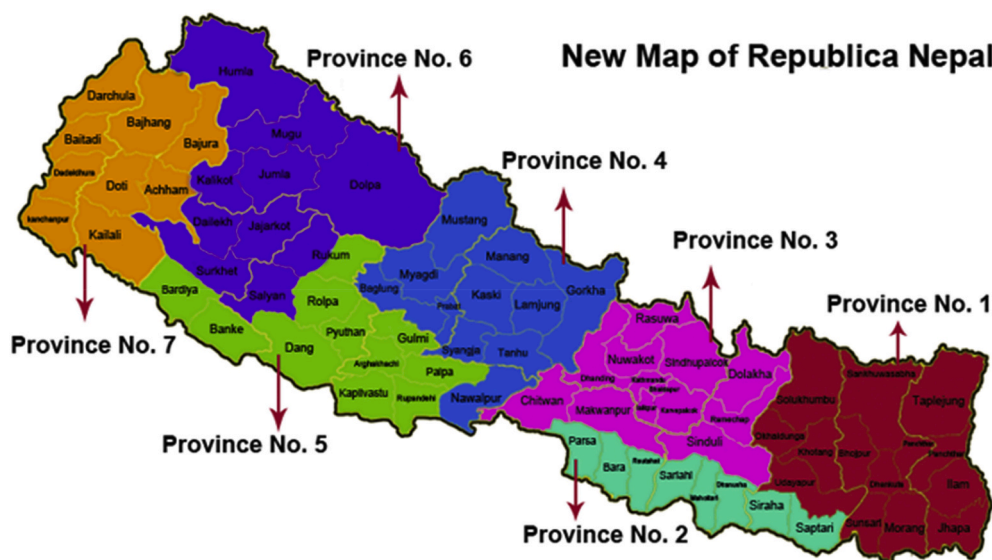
New Map of Republica Nepal

Province No. 6

Province No. 4

Province No. 3

Province No. 1

Province No. 7

Province No. 5

Province No. 2

Darchula
Baitadi
Bajhang
Bajura
Dadeldhura
Doti
Achham
Kanchanpur
Kailali

Humla
Mugu
Kalikot
Jumla
Dolpa
Dailekh
Jajarkot
Rukum
Surkhet
Salyan

Bardiya
Banke
Rolpa
Pyuthan
Dang
Gulmi
Arghakhanchi
Palpa
Kapilvastu
Rupandehi

Mustang
Myagdi
Manang
Baglung
Parbat
Kaski
Lamjung
Gorkha
Syangja
Tanhu
Nawalpur

Rasuwa
Nuwakot
Sindhupalcok
Dhading
Kathmandu
Bhaktapur
Lalitpur
Kavrepalanchok
Dolakha
Ramechhap
Chitwan
Makwanpur
Sinduli

Parsa
Bara
Rautahat
Sarlahi
Mahottari
Dhanusha
Siraha
Saptari

Sankhuwasabha
Solukhumbu
Taplejung
Okhaldunga
Khotang
Bhojpur
Panchthar
Terhathum
Udayapur
Dhankuta
Ilam
Sunsari
Morang
Jhapa